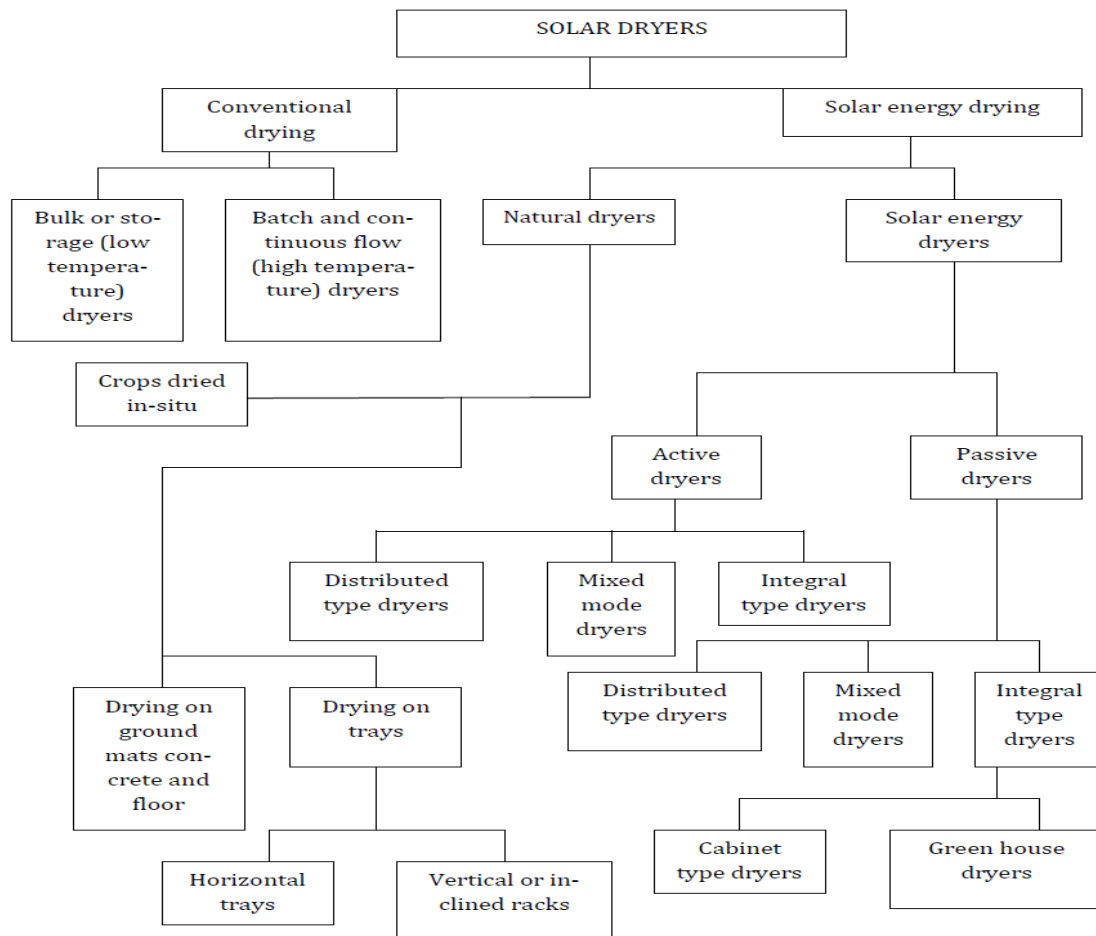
SOLAR DRYERS

Conventional drying

Solar energy drying

Bulk or storage (low temperature) dryers

Batch and continuous flow (high temperature) dryers

Natural dryers

Solar energy dryers

Crops dried in-situ

Active dryers

Passive dryers

Distributed type dryers

Mixed mode dryers

Integral type dryers

Drying on ground mats concrete and floor

Drying on trays

Distributed type dryers

Mixed mode dryers

Integral type dryers

Horizontal trays

Vertical or inclined racks

Cabinet type dryers

Green house dryers